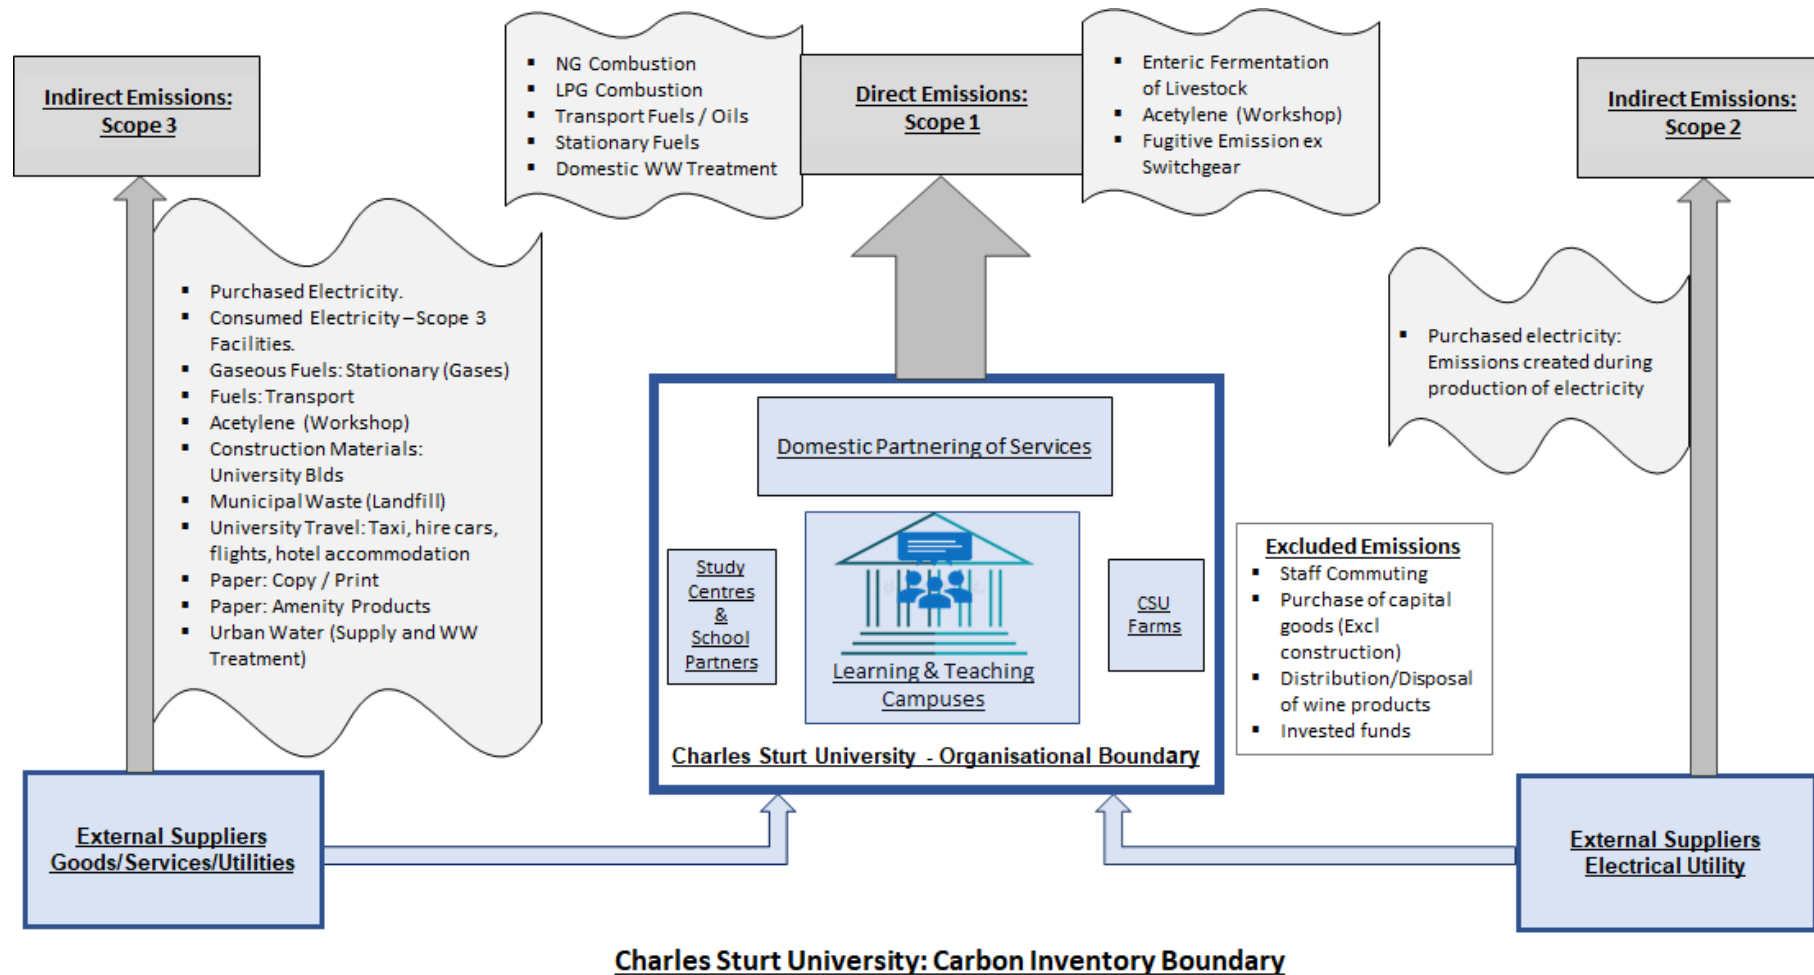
Indirect Emissions: Scope 3

- NG Combustion
- LPG Combustion
- Transport Fuels / Oils
- Stationary Fuels
- Domestic WW Treatment

Direct Emissions: Scope 1

- Enteric Fermentation of Livestock
- Acetylene (Workshop)
- Fugitive Emission ex Switchgear

Indirect Emissions: Scope 2

- Purchased Electricity.
- Consumed Electricity – Scope 3 Facilities.
- Gaseous Fuels: Stationary (Gases)
- Fuels: Transport
- Acetylene (Workshop)
- Construction Materials: University Blds
- Municipal Waste (Landfill)
- University Travel: Taxi, hire cars, flights, hotel accommodation
- Paper: Copy / Print
- Paper: Amenity Products
- Urban Water (Supply and WW Treatment)

- Purchased electricity: Emissions created during production of electricity

Domestic Partnering of Services

Study Centres & School Partners

Learning & Teaching Campuses

CSU Farms

Charles Sturt University - Organisational Boundary

Excluded Emissions
- Staff Commuting
- Purchase of capital goods (Excl construction)
- Distribution/Disposal of wine products
- Invested funds

External Suppliers Goods/Services/Utilities

External Suppliers Electrical Utility

Charles Sturt University: Carbon Inventory Boundary